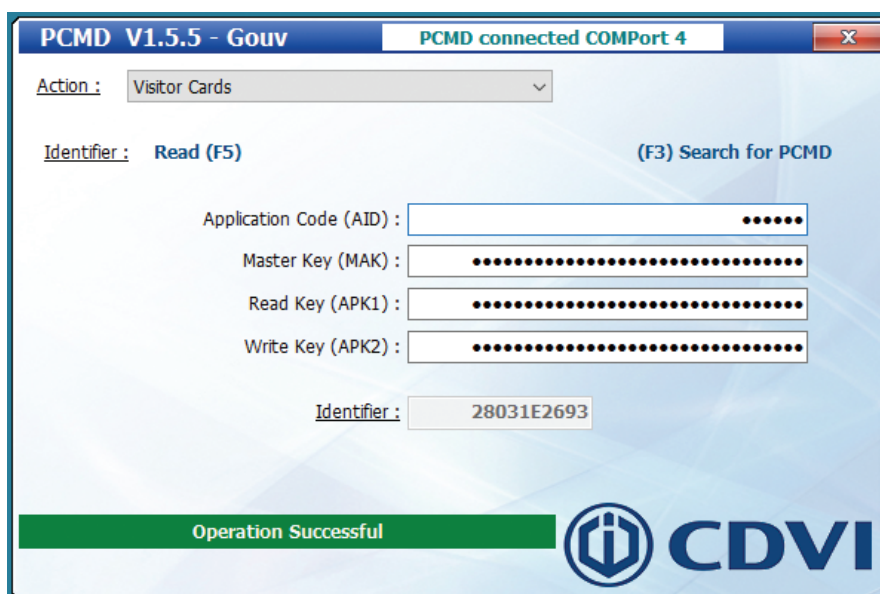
PCMD V1.5.5 - Gouv

PCMD connected COMPort 4

X

Action : Visitor Cards

Identifier : Read (F5)

(F3) Search for PCMD

Application Code (AID) : ••••••

Master Key (MAK) : ••••••••••••••••••••••••••••••••

Read Key (APK1) : ••••••••••••••••••••••••••••••••

Write Key (APK2) : ••••••••••••••••••••••••••••••••

Identifier : 28031E2693

Operation Successful

CDVI